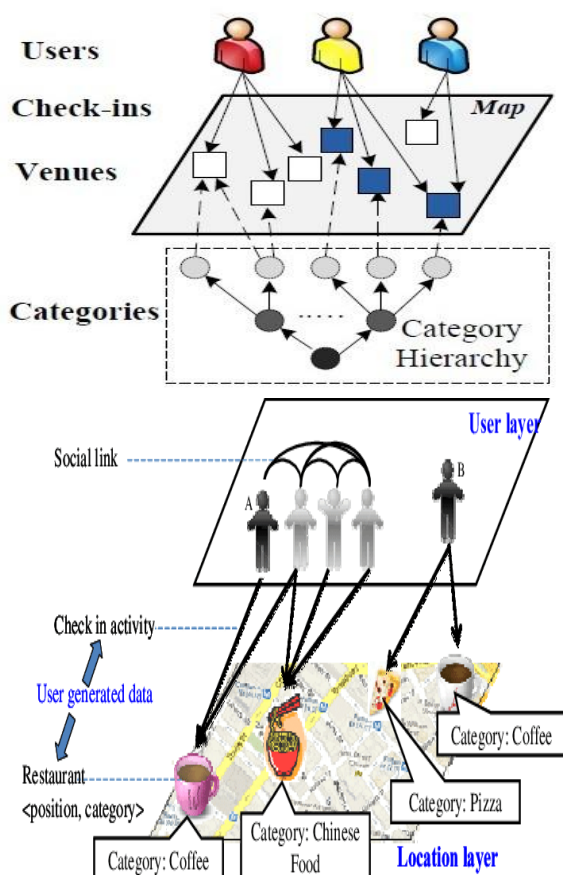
Users

Check-ins

Map

Venues

Categories

.....

Category Hierarchy

User layer

Social link

A

B

Check in activity

User generated data

Restaurant <position, category>

Category: Coffee

Category: Pizza

Category: Chinese Food

Category: Coffee

Location layer